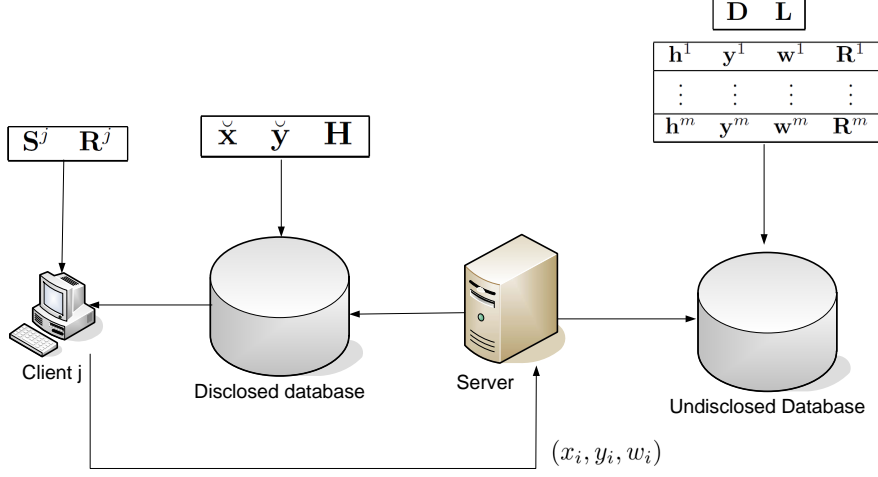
$\mathbf{D}$ $\mathbf{L}$

| $\mathbf{h}^1$ | $\mathbf{y}^1$ | $\mathbf{w}^1$ | $\mathbf{R}^1$ |
|---|---|---|---|
| $\vdots$ | $\vdots$ | $\vdots$ | $\vdots$ |
| $\mathbf{h}^m$ | $\mathbf{y}^m$ | $\mathbf{w}^m$ | $\mathbf{R}^m$ |

$\mathbf{S}^j$ $\mathbf{R}^j$

$\breve{\mathbf{x}}$ $\breve{\mathbf{y}}$ $\mathbf{H}$

Client j

Disclosed database

Server

Undisclosed Database

$(x_i, y_i, w_i)$